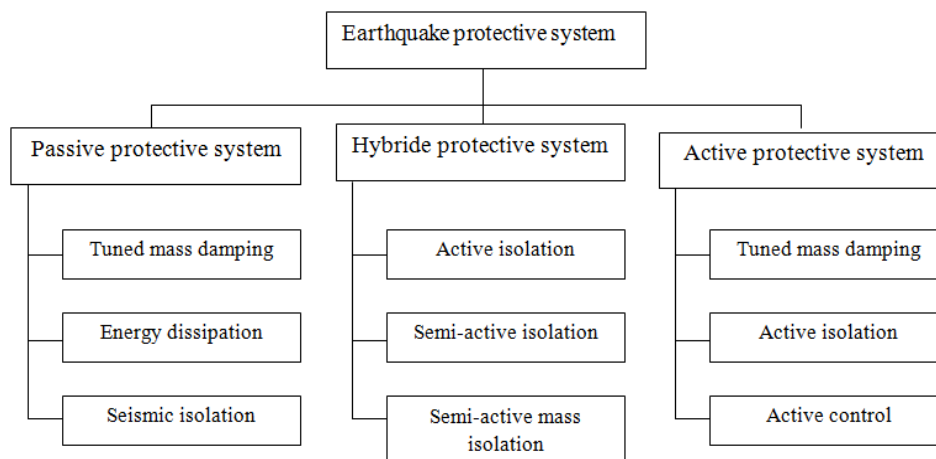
Earthquake protective system

Passive protective system

Tuned mass damping

Energy dissipation

Seismic isolation

Hybride protective system

Active isolation

Semi-active isolation

Semi-active mass isolation

Active protective system

Tuned mass damping

Active isolation

Active control